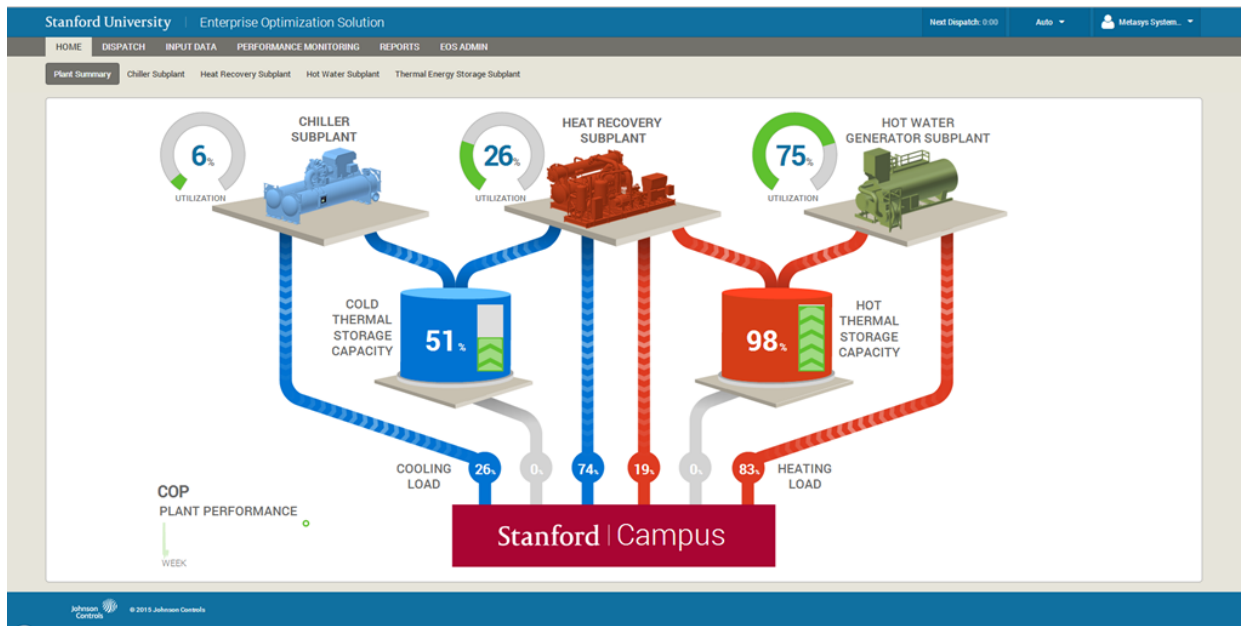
Stanford University | Enterprise Optimization Solution

Next Dispatch: 0:00 Auto Metasys System..

HOME DISPATCH INPUT DATA PERFORMANCE MONITORING REPORTS EOS ADMIN

Plant Summary Chiller Subplant Heat Recovery Subplant Hot Water Subplant Thermal Energy Storage Subplant

6%
UTILIZATION

CHILLER SUBPLANT

26%
UTILIZATION

HEAT RECOVERY SUBPLANT

75%
UTILIZATION

HOT WATER GENERATOR SUBPLANT

COLD THERMAL STORAGE CAPACITY

51%

98%

HOT THERMAL STORAGE CAPACITY

COOLING LOAD

26% 0% 74% 19% 0% 83%

HEATING LOAD

COP
PLANT PERFORMANCE

WEEK

Stanford | Campus

Johnson Controls © 2015 Johnson Controls